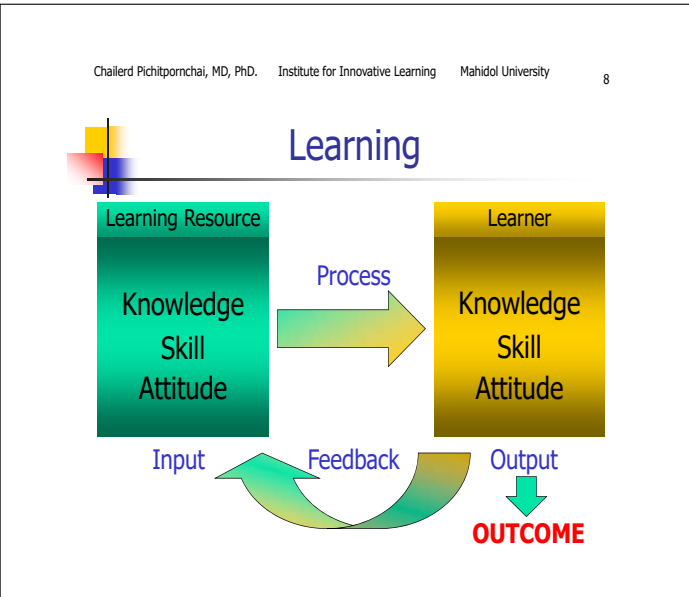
Chailerd Pichitpornchai, MD, PhD. Institute for Innovative Learning Mahidol University

8

Learning

Learning Resource

Knowledge
Skill
Attitude

Process

Learner

Knowledge
Skill
Attitude

Input

Feedback

Output

OUTCOME